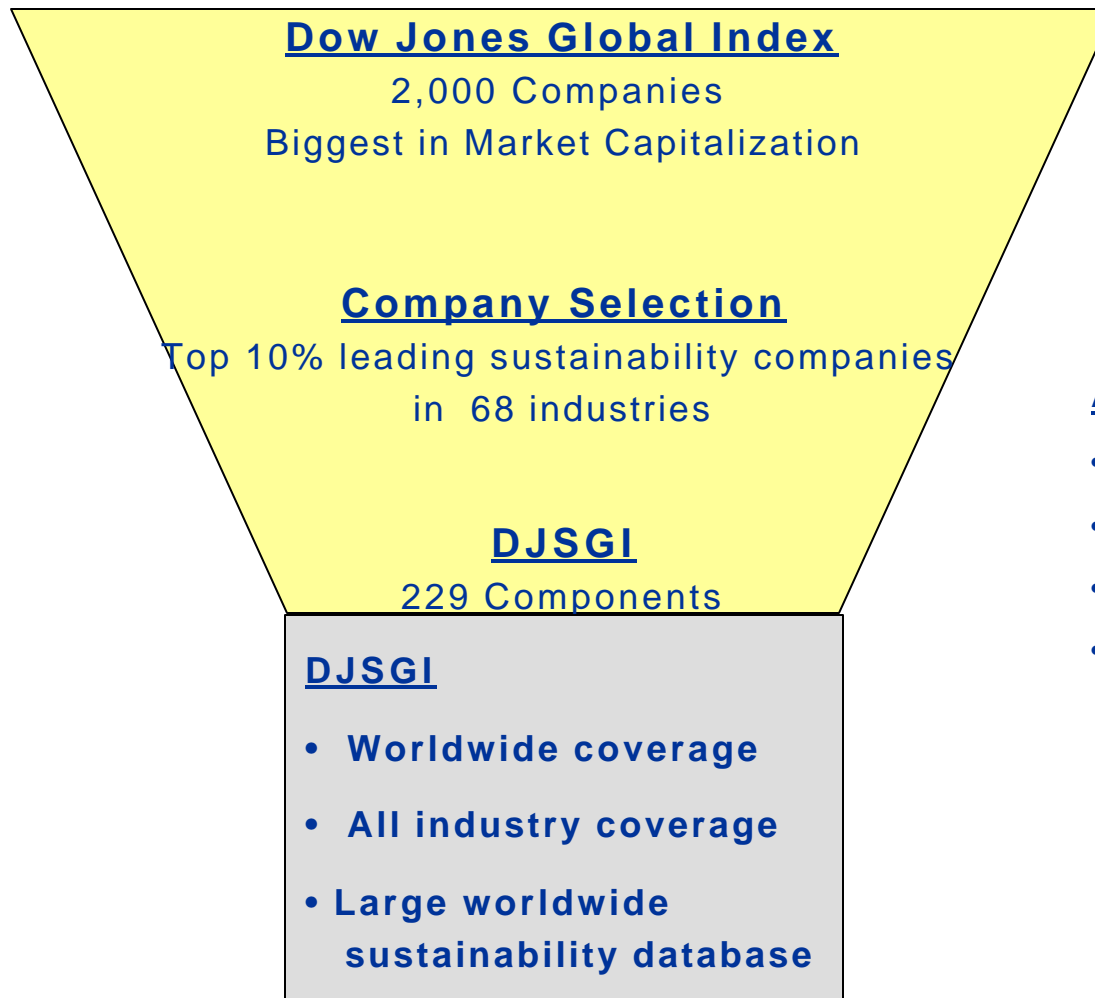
**Dow Jones Global Index**
2,000 Companies
Biggest in Market Capitalization

**Company Selection**
Top 10% leading sustainability companies in 68 industries

**DJSGI**
229 Components

**DJSGI**

• Worldwide coverage

• All industry coverage

• Large worldwide sustainability database

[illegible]
•
•
•
•